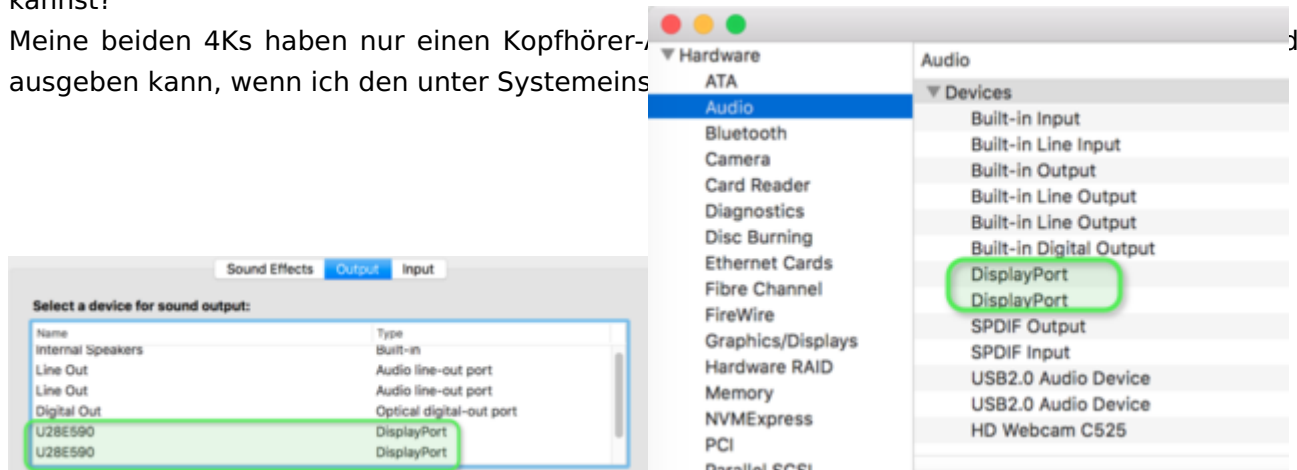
kannst!

Meine beiden 4Ks haben nur einen Kopfhörer-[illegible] d ausgeben kann, wenn ich den unter Systemeins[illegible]

Sound Effects Output Input

Select a device for sound output:

| Name | Type |
|---|---|
| Internal Speakers | Built-in |
| Line Out | Audio line-out port |
| Line Out | Audio line-out port |
| Digital Out | Optical digital-out port |
| U28E590 | DisplayPort |
| U28E590 | DisplayPort |

▼Hardware
ATA
Audio
Bluetooth
Camera
Card Reader
Diagnostics
Disc Burning
Ethernet Cards
Fibre Channel
FireWire
Graphics/Displays
Hardware RAID
Memory
NVMExpress
PCI
Parallel SCSI

Audio
▼Devices
Built-in Input
Built-in Line Input
Built-in Output
Built-in Line Output
Built-in Line Output
Built-in Digital Output
DisplayPort
DisplayPort
SPDIF Output
SPDIF Input
USB2.0 Audio Device
USB2.0 Audio Device
HD Webcam C525